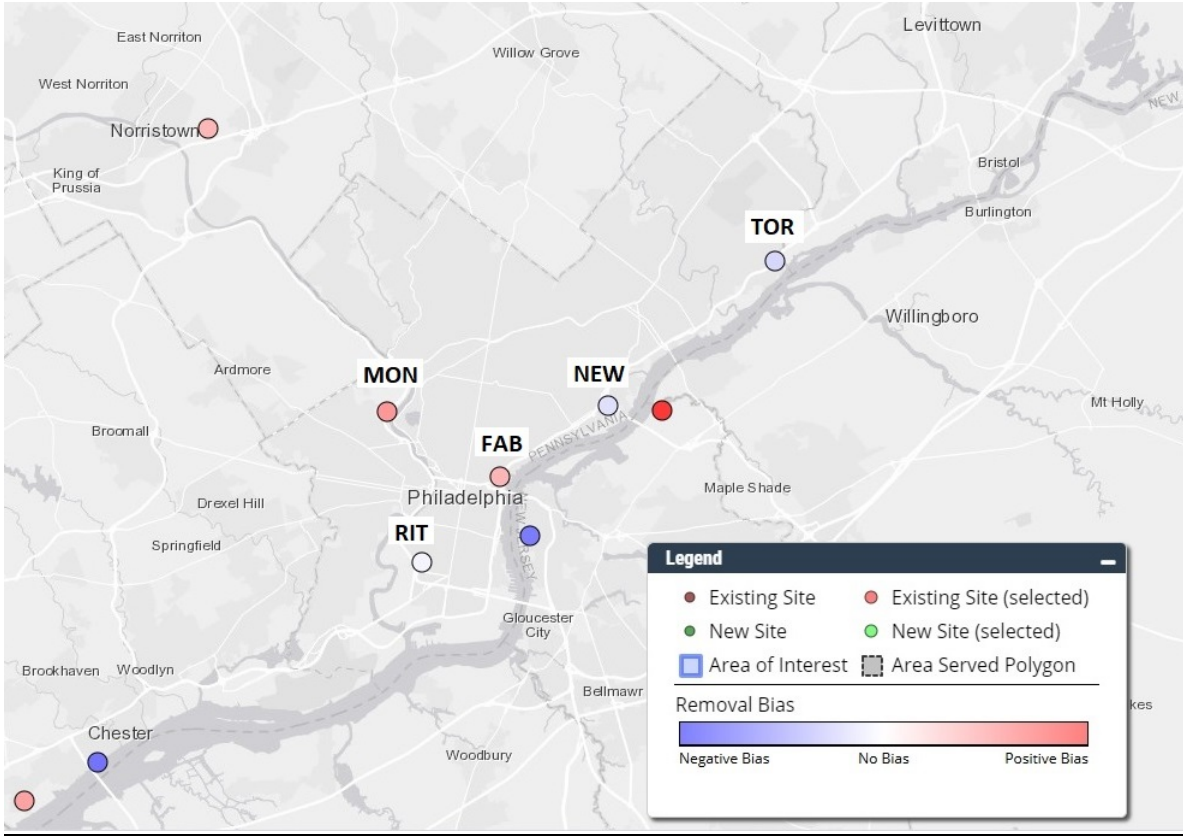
East Norriton
West Norriton
Norristown
King of Prussia
Willow Grove
Levittown
NEW
Bristol
Burlington
TOR
Willingboro
Ardmore
MON
NEW
Mt Holly
Broomall
PENNSYLVANIA
FAB
Philadelphia
Maple Shade
Drexel Hill
RIT
NEW JERSEY
Springfield
Gloucester City
Brookhaven
Woodlyn
Bellmawr
Chester
Woodbury
kes

Legend
Existing Site
Existing Site (selected)
New Site
New Site (selected)
Area of Interest
Area Served Polygon
Removal Bias
Negative Bias
No Bias
Positive Bias